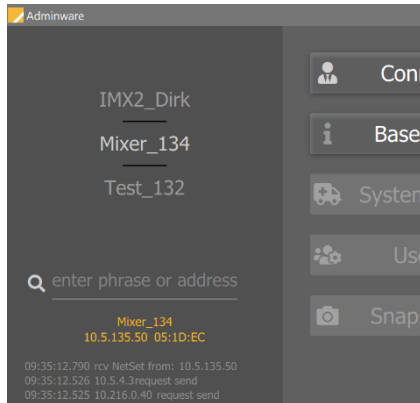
Adminware

IMX2_Dirk

Mixer_134

Test_132

enter phrase or address

Mixer_134
10.5.135.50 05:1D:EC

09:35:12.790 rcv NetSet from: 10.5.135.50
09:35:12.526 10.5.4.3request send
09:35:12.525 10.216.0.40 request send

Con

Base

Syster

Us

Snap